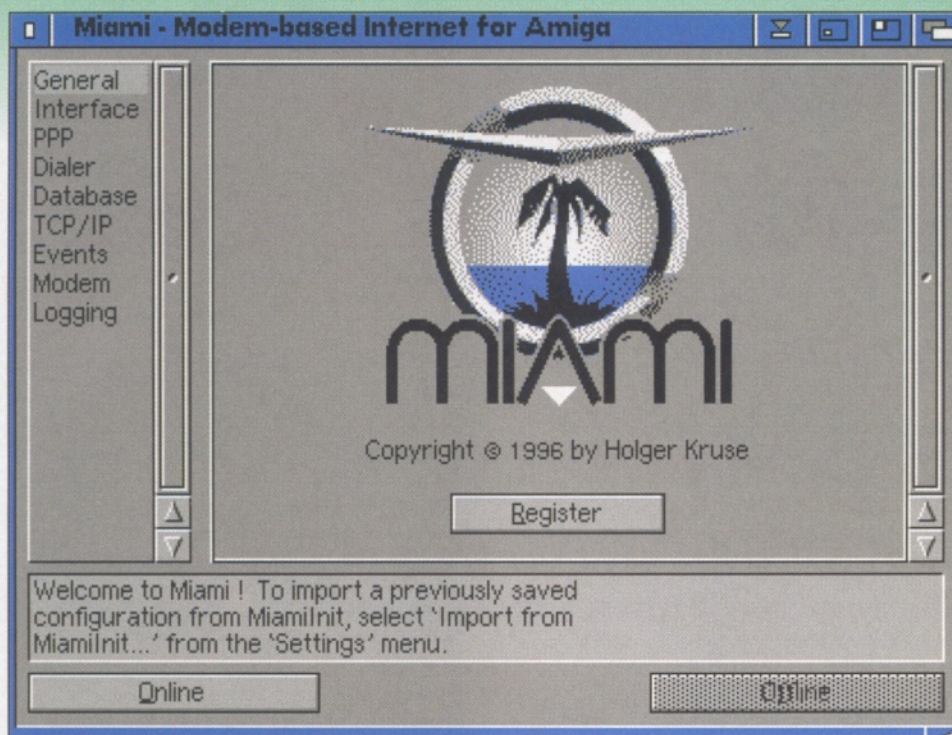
Miami - Modem-based Internet for Amiga

General
Interface
PPP
Dialer
Database
TCP/IP
Events
Modem
Logging

MIAMI

Copyright © 1996 by Holger Kruse

Register

Welcome to Miami ! To import a previously saved configuration from MiamiInit, select 'Import from MiamiInit...' from the 'Settings' menu.

Online

Offline